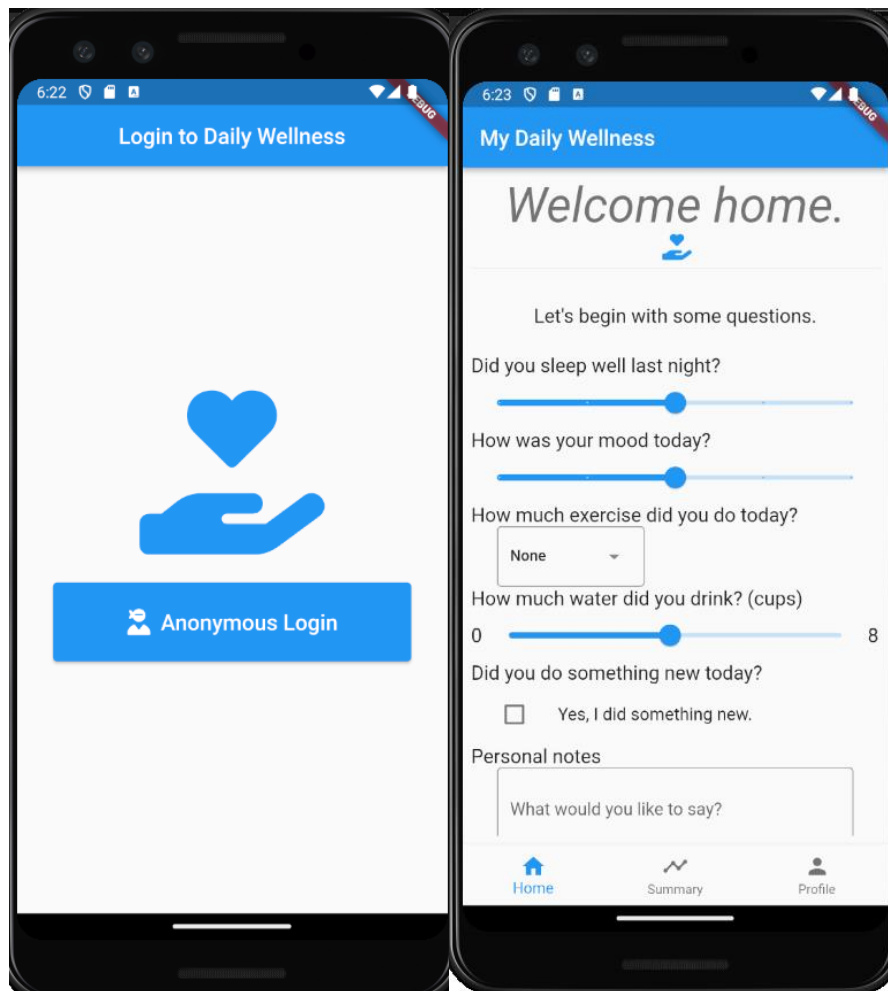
6:22

DEBUG

Login to Daily Wellness

Anonymous Login

6:23

DEBUG

My Daily Wellness

Welcome home.

Let's begin with some questions.

Did you sleep well last night?

How was your mood today?

How much exercise did you do today?

None

How much water did you drink? (cups)

0

8

Did you do something new today?

Yes, I did something new.

Personal notes

What would you like to say?

Home

Summary

Profile